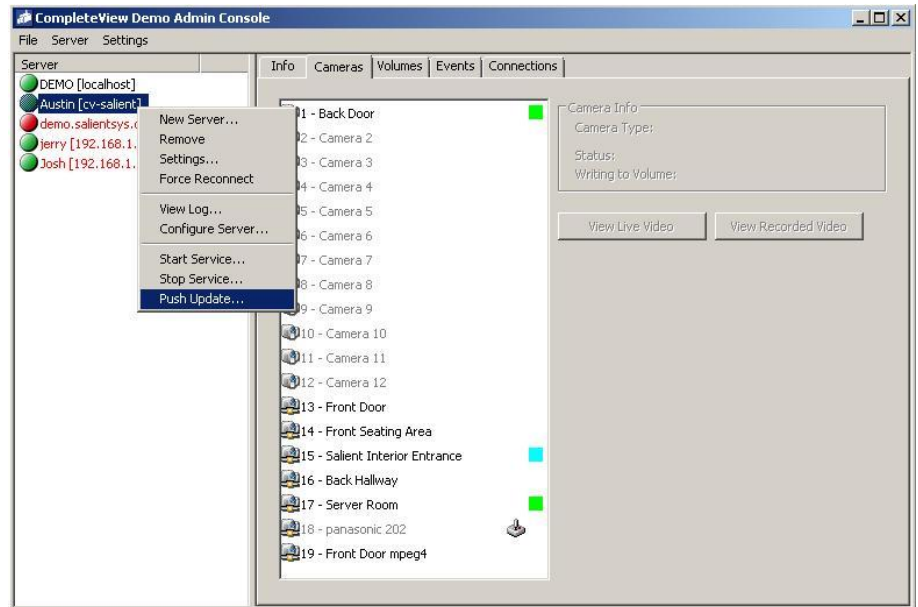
CompleteView Demo Admin Console

File Server Settings

Server

DEMO [localhost]
Austin [cv-salient]
demo.salientsys.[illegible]
jerry [192.168.1.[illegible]
Josh [192.168.1.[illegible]

New Server...
Remove
Settings...
Force Reconnect
View Log...
Configure Server...
Start Service...
Stop Service...
Push Update...

Info | Cameras | Volumes | Events | Connections

1 - Back Door
2 - Camera 2
3 - Camera 3
4 - Camera 4
5 - Camera 5
6 - Camera 6
7 - Camera 7
8 - Camera 8
9 - Camera 9
10 - Camera 10
11 - Camera 11
12 - Camera 12
13 - Front Door
14 - Front Seating Area
15 - Salient Interior Entrance
16 - Back Hallway
17 - Server Room
18 - panasonic 202
19 - Front Door mpeg4

Camera Info
Camera Type:
Status:
Writing to Volume:

View Live Video
View Recorded Video